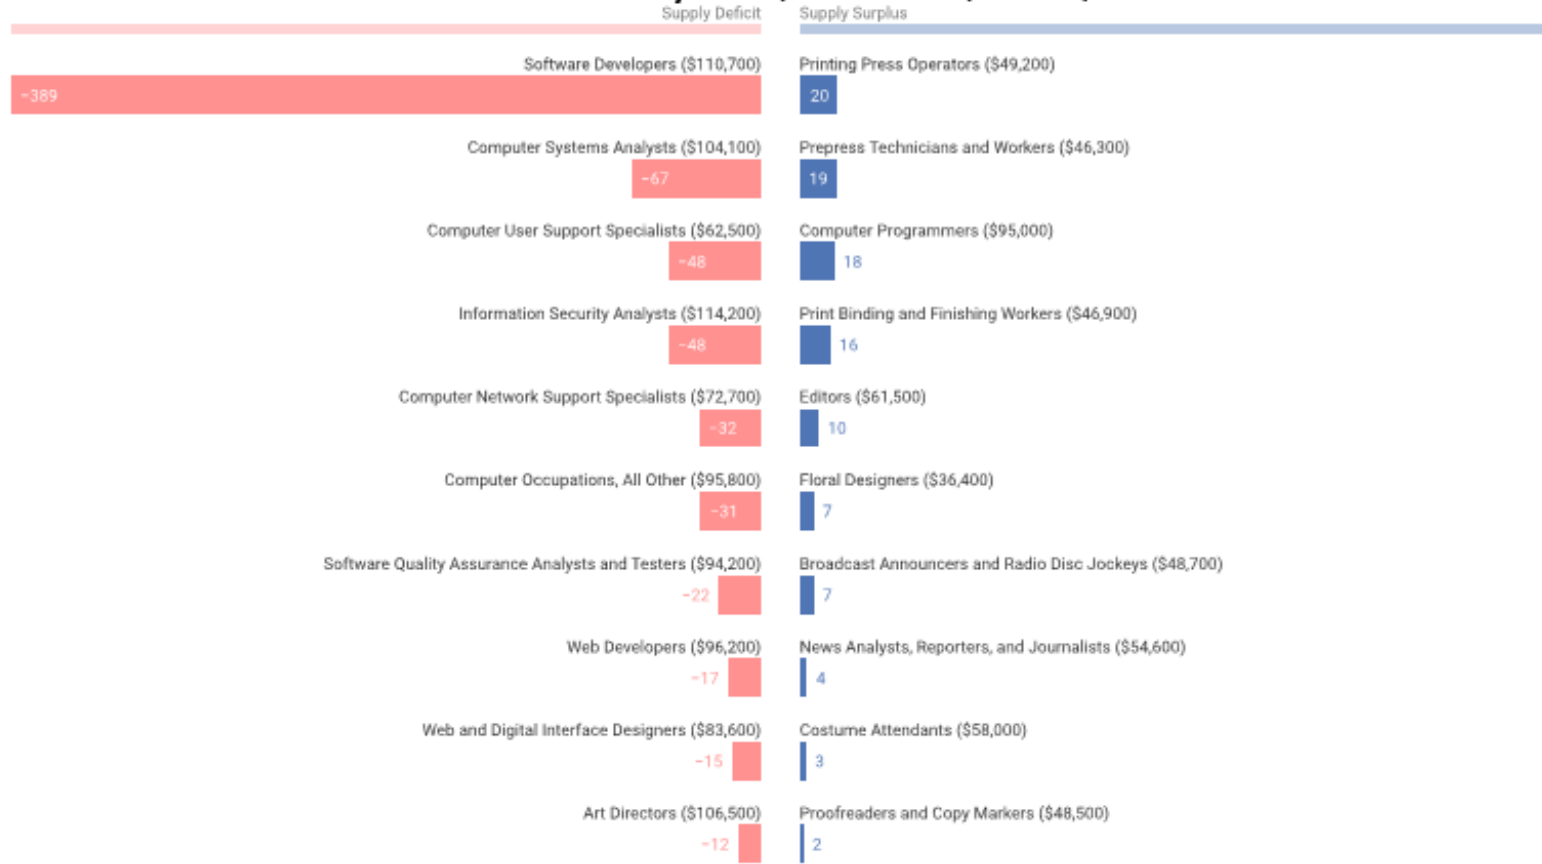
Supply Deficit

Software Developers ($110,700)
-389

Computer Systems Analysts ($104,100)
-67

Computer User Support Specialists ($62,500)
-48

Information Security Analysts ($114,200)
-48

Computer Network Support Specialists ($72,700)
-32

Computer Occupations, All Other ($95,800)
-31

Software Quality Assurance Analysts and Testers ($94,200)
-22

Web Developers ($96,200)
-17

Web and Digital Interface Designers ($83,600)
-15

Art Directors ($106,500)
-12

Supply Surplus

Printing Press Operators ($49,200)
20

Prepress Technicians and Workers ($46,300)
19

Computer Programmers ($95,000)
18

Print Binding and Finishing Workers ($46,900)
16

Editors ($61,500)
10

Floral Designers ($36,400)
7

Broadcast Announcers and Radio Disc Jockeys ($48,700)
7

News Analysts, Reporters, and Journalists ($54,600)
4

Costume Attendants ($58,000)
3

Proofreaders and Copy Markers ($48,500)
2